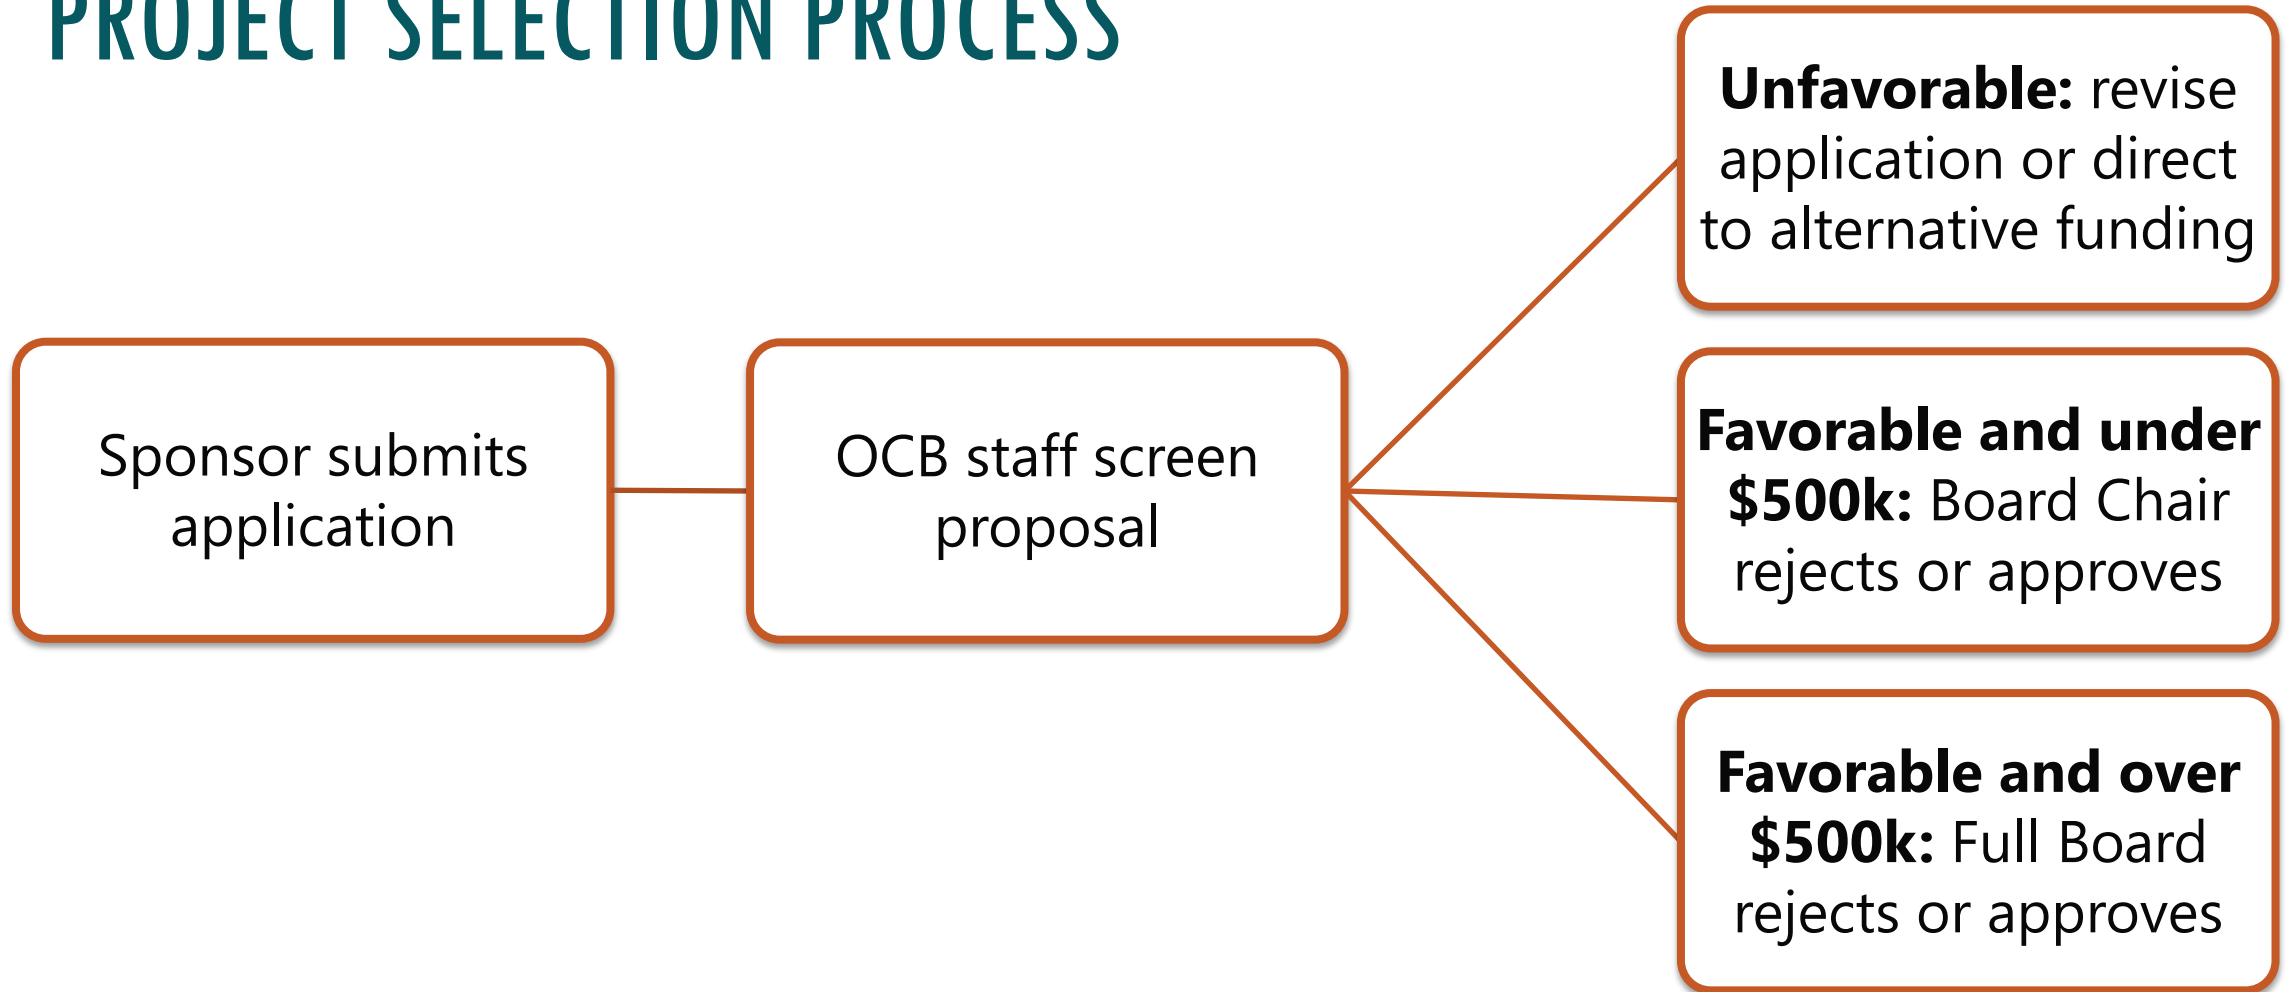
PROJECT SELECTION PROCESS

Sponsor submits application

OCB staff screen proposal

**Unfavorable:** revise application or direct to alternative funding

**Favorable and under \$500k:** Board Chair rejects or approves

**Favorable and over \$500k:** Full Board rejects or approves